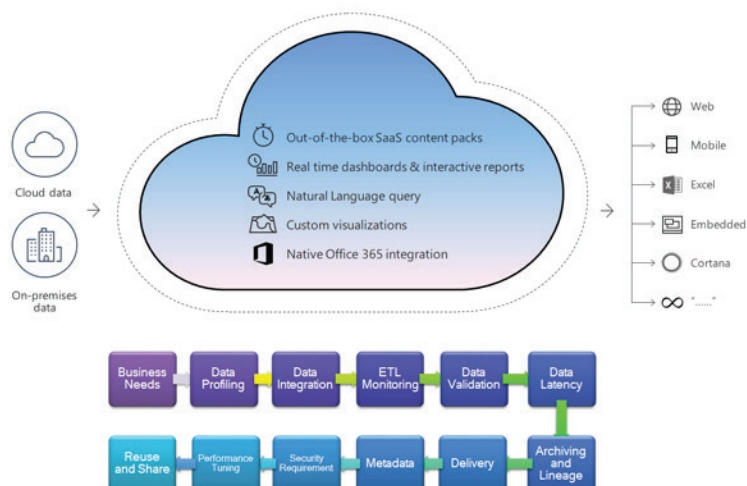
Cloud data

On-premises data

Out-of-the-box SaaS content packs

Real time dashboards & interactive reports

Natural Language query

Custom visualizations

Native Office 365 integration

Web

Mobile

Excel

Embedded

Cortana

"....."

Business Needs

Data Profiling

Data Integration

ETL Monitoring

Data Validation

Data Latency

Archiving and Lineage

Delivery

Metadata

Security Requirement

Performance Tuning

Reuse and Share